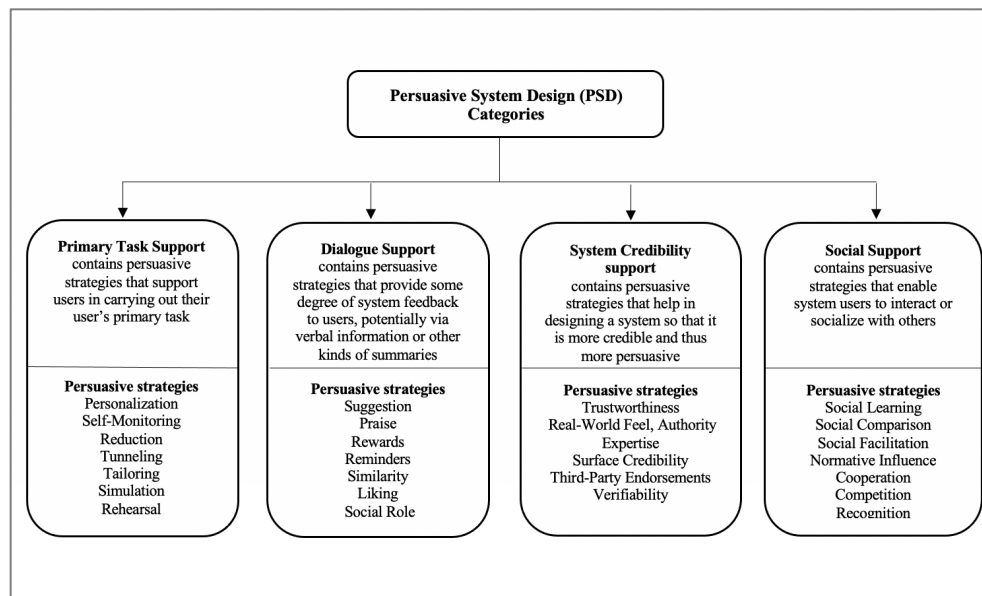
Persuasive System Design (PSD) Categories

Primary Task Support
contains persuasive strategies that support users in carrying out their user's primary task

Persuasive strategies
Personalization
Self-Monitoring
Reduction
Tunneling
Tailoring
Simulation
Rehearsal

Dialogue Support
contains persuasive strategies that provide some degree of system feedback to users, potentially via verbal information or other kinds of summaries

Persuasive strategies
Suggestion
Praise
Rewards
Reminders
Similarity
Liking
Social Role

System Credibility support
contains persuasive strategies that help in designing a system so that it is more credible and thus more persuasive

Persuasive strategies
Trustworthiness
Real-World Feel, Authority
Expertise
Surface Credibility
Third-Party Endorsements
Verifiability

Social Support
contains persuasive strategies that enable system users to interact or socialize with others

Persuasive strategies
Social Learning
Social Comparison
Social Facilitation
Normative Influence
Cooperation
Competition
Recognition